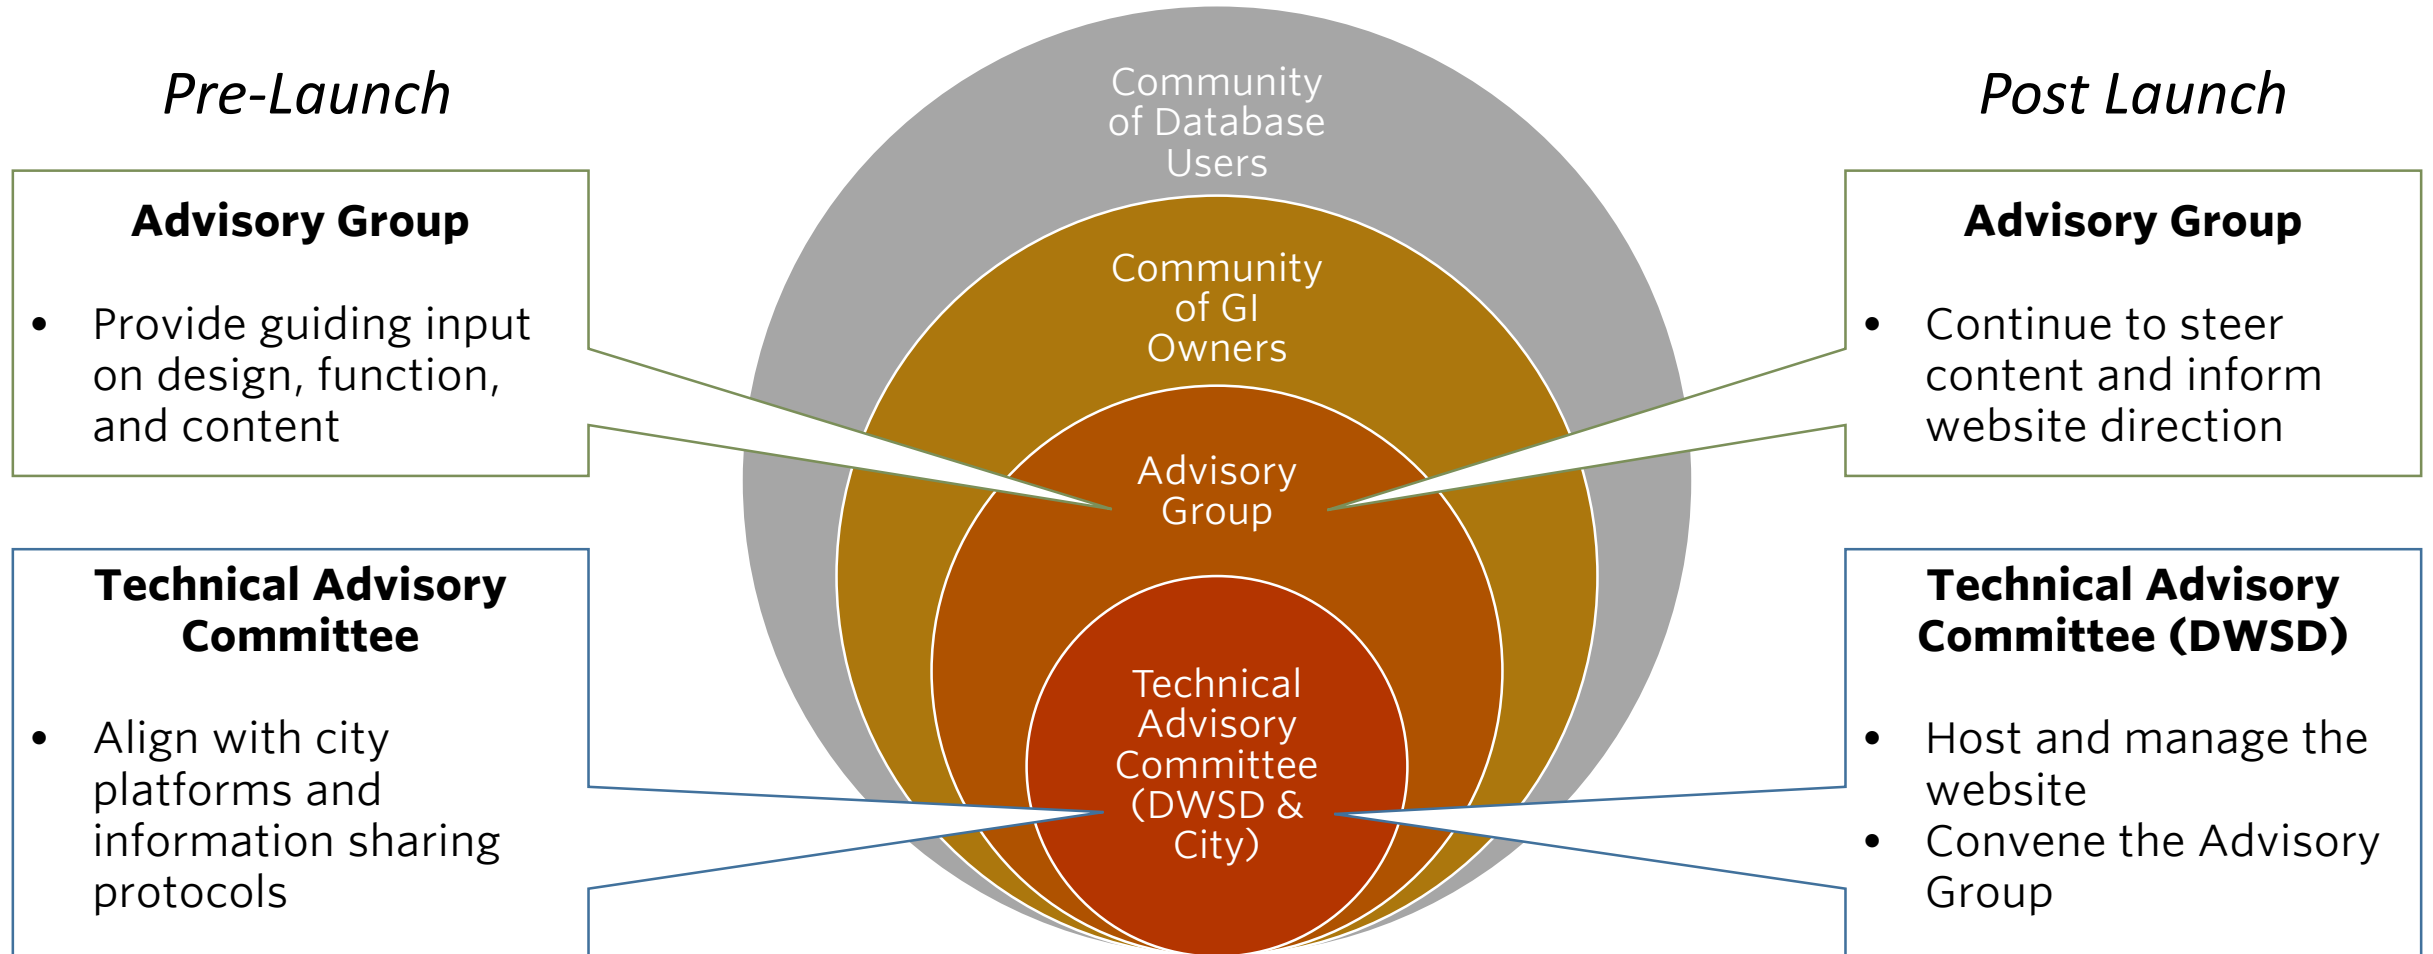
Pre-Launch

Advisory Group

- Provide guiding input on design, function, and content

Technical Advisory Committee

- Align with city platforms and information sharing protocols

Community of Database Users

Community of GI Owners

Advisory Group

Technical Advisory Committee (DWSD & City)

Post Launch

Advisory Group

- Continue to steer content and inform website direction

Technical Advisory Committee (DWSD)

- Host and manage the website
- Convene the Advisory Group